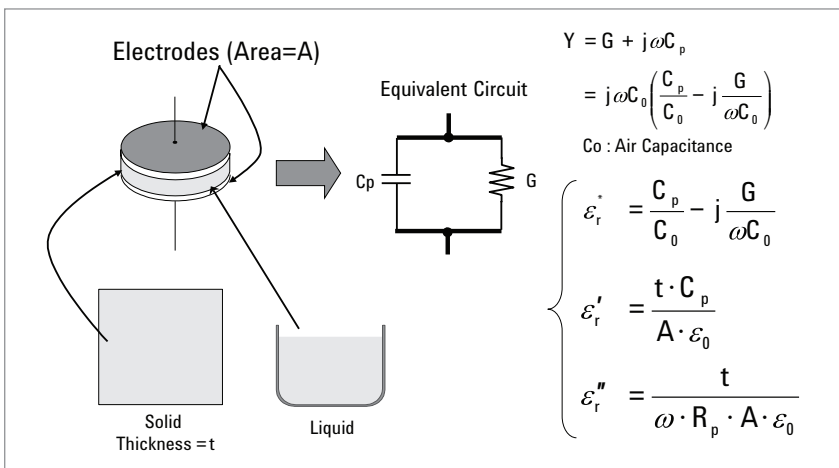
Electrodes (Area=A)

Equivalent Circuit

Cp

G

Solid
Thickness = t

Liquid

$Y = G + j\omega C_p$

$= j\omega C_0\left(\frac{C_p}{C_0} - j\frac{G}{\omega C_0}\right)$

Co : Air Capacitance

$\varepsilon_r^* = \frac{C_p}{C_0} - j\frac{G}{\omega C_0}$

$\varepsilon_r' = \frac{t \cdot C_p}{A \cdot \varepsilon_0}$

$\varepsilon_r'' = \frac{t}{\omega \cdot R_p \cdot A \cdot \varepsilon_0}$